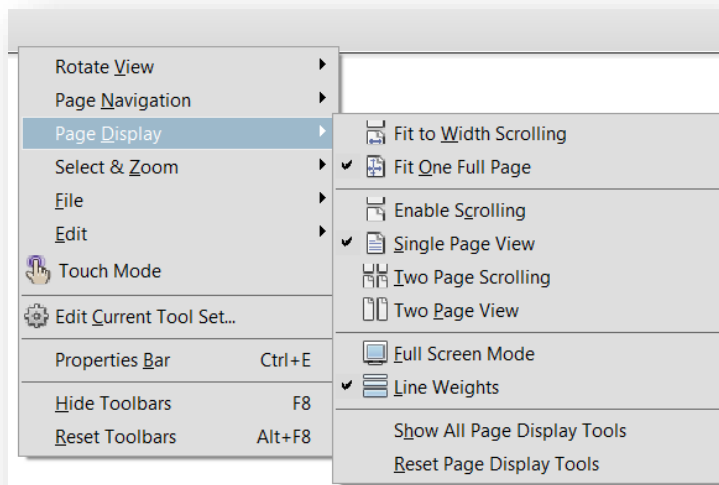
Rotate View
Page Navigation
Page Display
Select & Zoom
File
Edit
Touch Mode
Edit Current Tool Set...
Properties Bar Ctrl+E
Hide Toolbars F8
Reset Toolbars Alt+F8

Fit to Width Scrolling
✔ Fit One Full Page
Enable Scrolling
✔ Single Page View
Two Page Scrolling
Two Page View
Full Screen Mode
✔ Line Weights
Show All Page Display Tools
Reset Page Display Tools